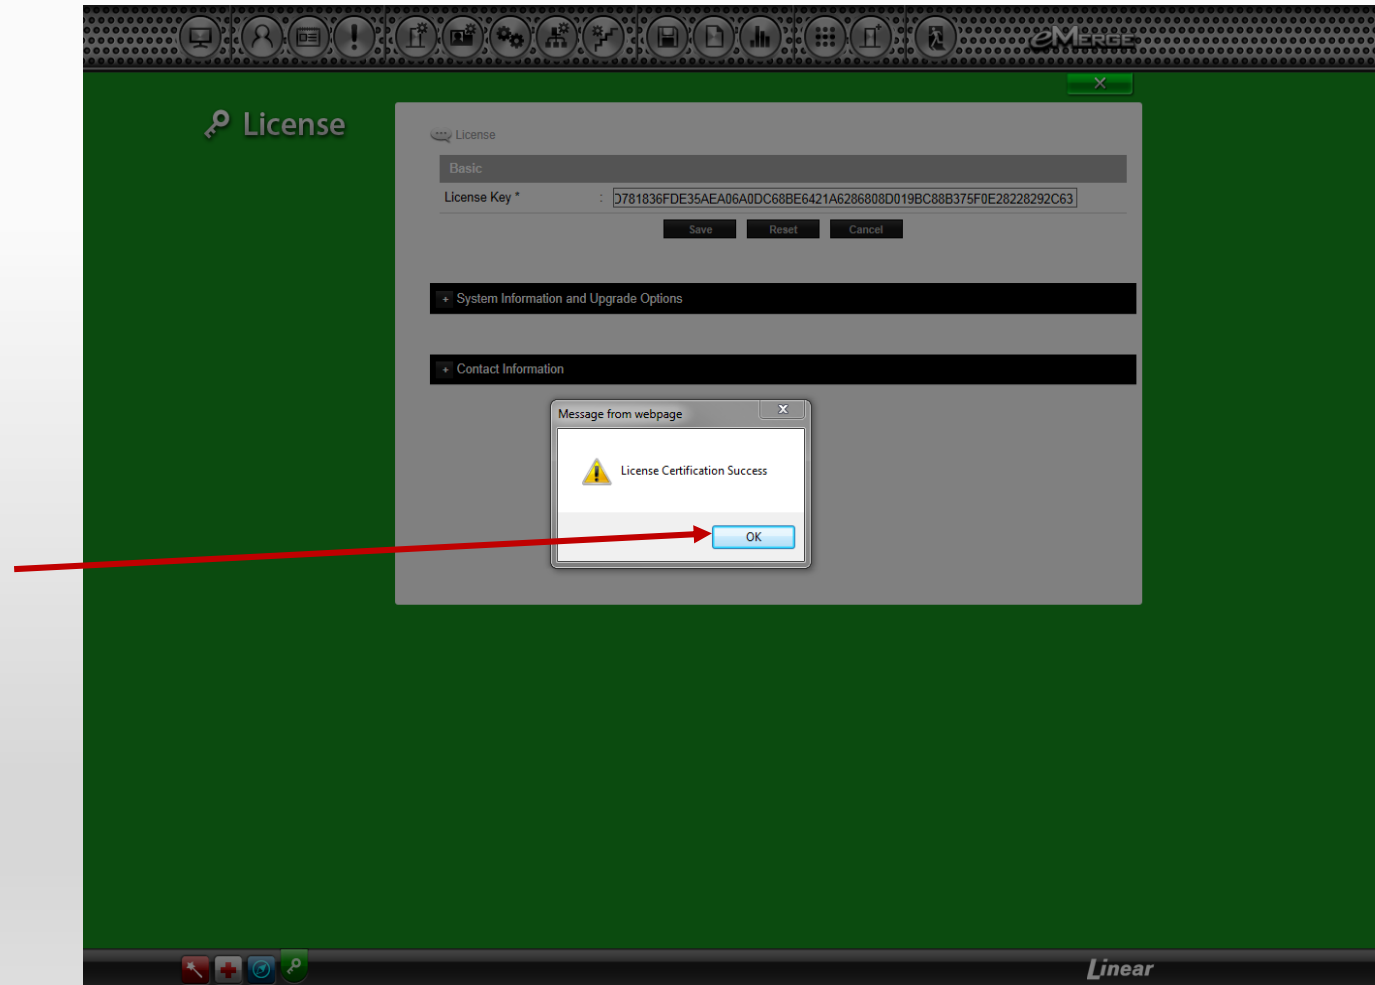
eMerge

License

License

Basic

License Key * : 0781836FDE35AEA06A0DC68BE6421A6286808D019BC88B375F0E28228292C63

Save Reset Cancel

+ System Information and Upgrade Options

+ Contact Information

Message from webpage

License Certification Success

OK

Linear